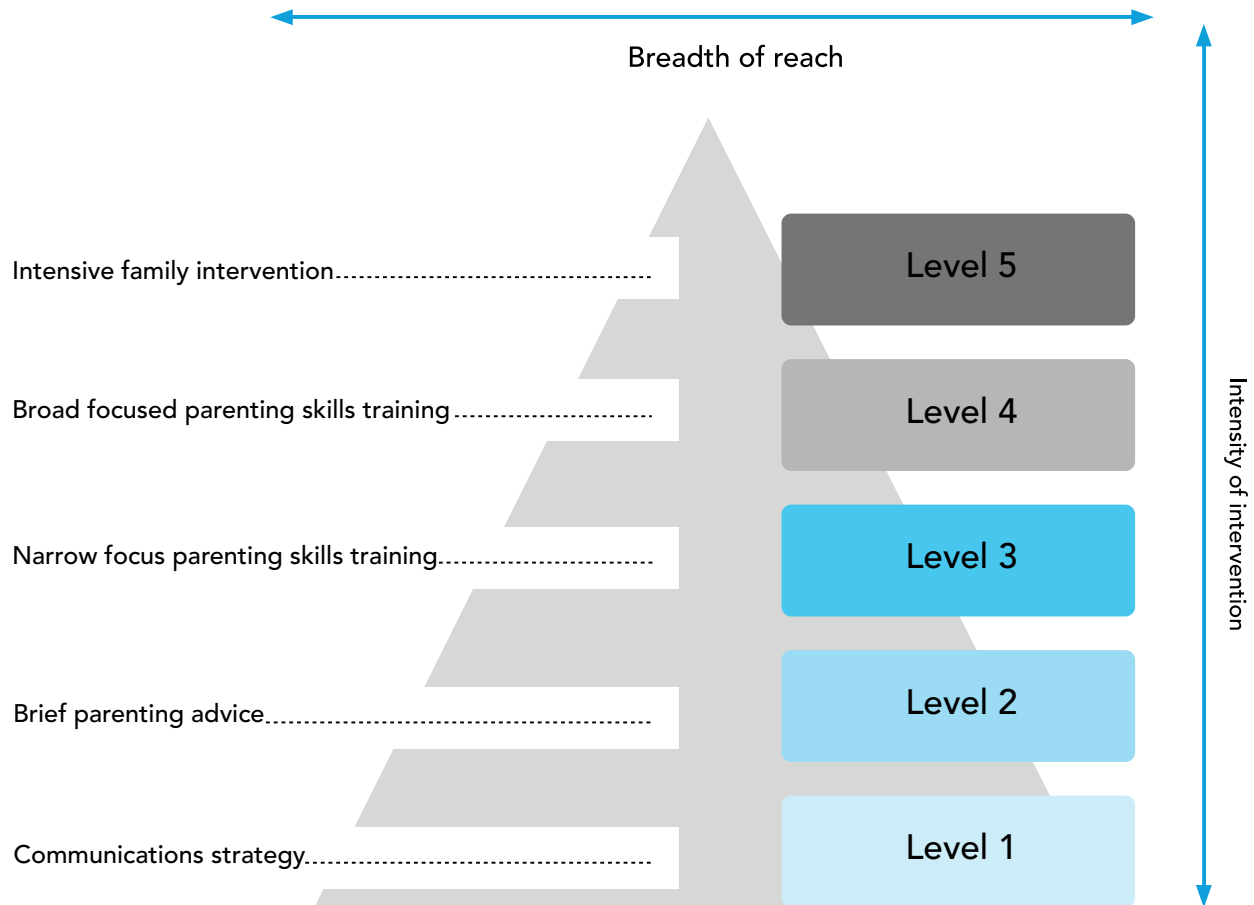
Breadth of reach

Intensity of intervention

Intensive family intervention

Level 5

Broad focused parenting skills training

Level 4

Narrow focus parenting skills training

Level 3

Brief parenting advice

Level 2

Communications strategy

Level 1